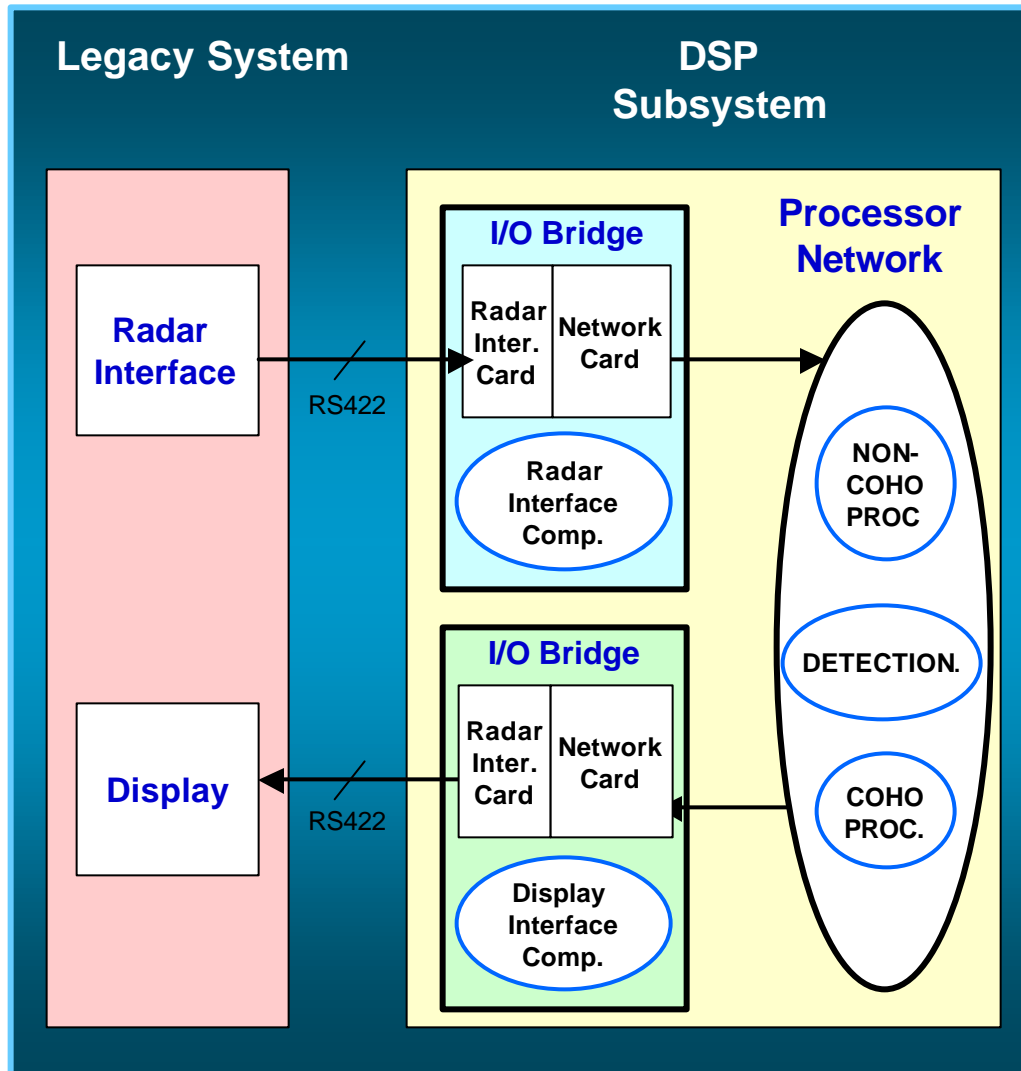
Legacy System

DSP Subsystem

Radar Interface

Display

RS422

RS422

I/O Bridge

Radar Inter. Card

Network Card

Radar Interface Comp.

I/O Bridge

Radar Inter. Card

Network Card

Display Interface Comp.

Processor Network

NON-COHO PROC

DETECTION.

COHO PROC.